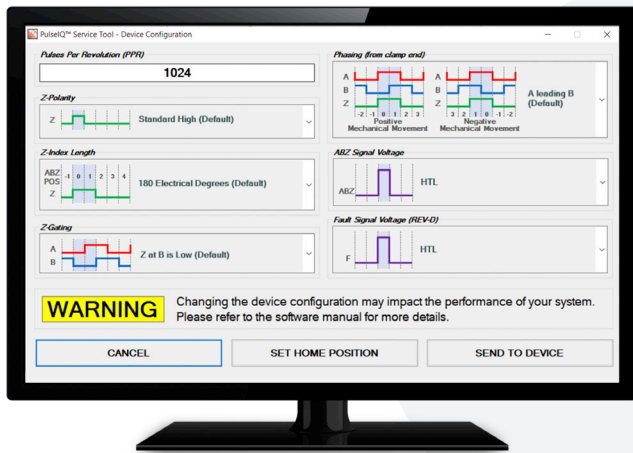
PulseIQ™ Service Tool - Device Configuration

Pulses Per Revolution (PPR)

1024

Z-Polarity

Z

Standard High (Default)

Z-Index Length

ABZ POS -1 0 1 2 3 4

Z

180 Electrical Degrees (Default)

Z-Gating

A

B

Z at B is Low (Default)

Phasing (from clamp end)

A B Z

-2 -1 0 1 2 3

Positive Mechanical Movement

A B Z

3 2 1 0 -1 -2

Negative Mechanical Movement

A leading B (Default)

ABZ Signal Voltage

ABZ

HTL

Fault Signal Voltage (REV-D)

F

HTL

WARNING

Changing the device configuration may impact the performance of your system. Please refer to the software manual for more details.

CANCEL

SET HOME POSITION

SEND TO DEVICE